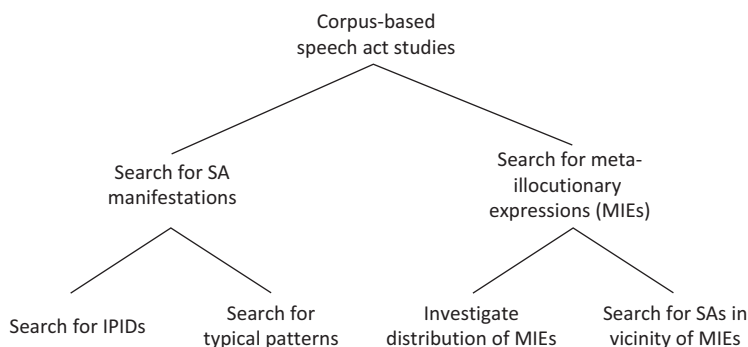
Corpus-based speech act studies

Search for SA manifestations

Search for meta-illocutionary expressions (MIEs)

Search for IPIDs

Search for typical patterns

Investigate distribution of MIEs

Search for SAs in vicinity of MIEs